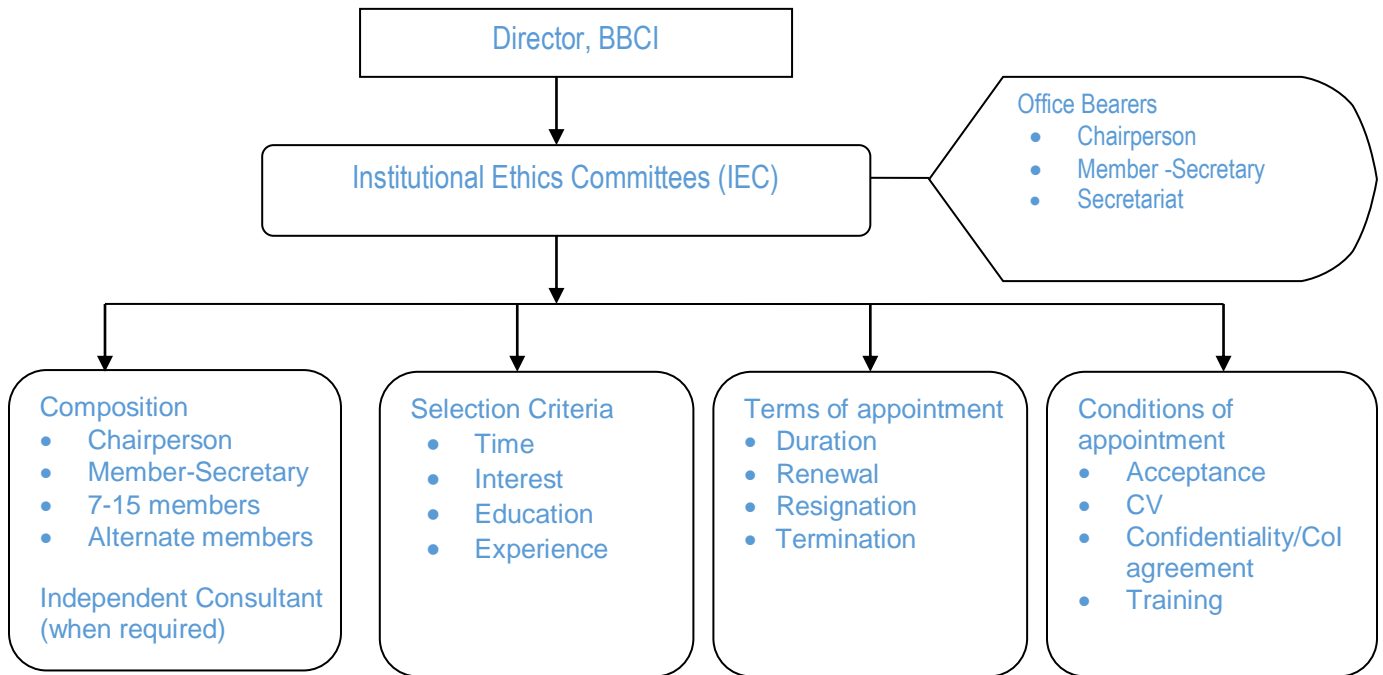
Director, BBCI

Institutional Ethics Committees (IEC)

Office Bearers
- Chairperson
- Member -Secretary
- Secretariat

Composition
- Chairperson
- Member-Secretary
- 7-15 members
- Alternate members

Independent Consultant (when required)

Selection Criteria
- Time
- Interest
- Education
- Experience

Terms of appointment
- Duration
- Renewal
- Resignation
- Termination

Conditions of appointment
- Acceptance
- CV
- Confidentiality/CoI agreement
- Training